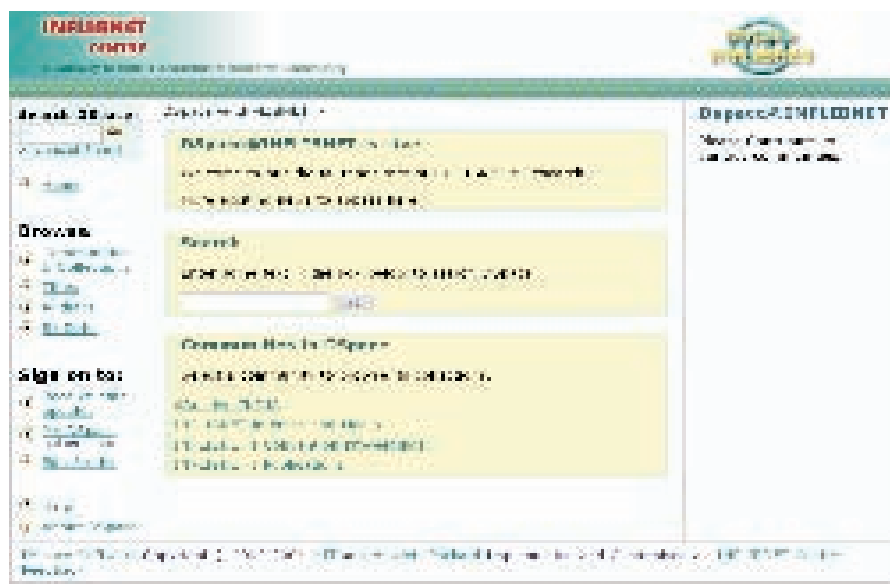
INFLIBNET CENTRE

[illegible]

Search DSpace

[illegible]

Home

Browse

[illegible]

Titles

Authors

By Date

Sign on to:

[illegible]

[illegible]

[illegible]

Help

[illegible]

DSpace@INFLIBNET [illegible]

DSpace@INFLIBNET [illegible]

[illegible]

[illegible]

Search

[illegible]

Go

Communities in DSpace

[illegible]

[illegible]

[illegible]

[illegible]

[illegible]

DSpace@INFLIBNET

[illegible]

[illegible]